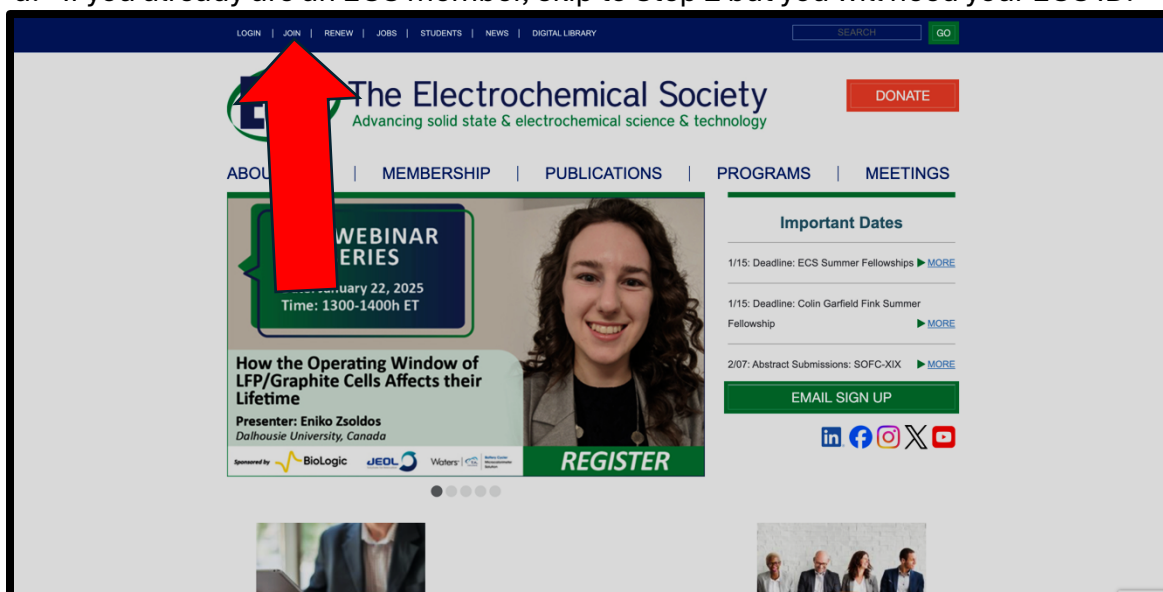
a. If you already are an ECS member, skip to Step 2 but you will need your ECS ID.

LOGIN | JOIN | RENEW | JOBS | STUDENTS | NEWS | DIGITAL LIBRARY

SEARCH GO

The Electrochemical Society
Advancing solid state & electrochemical science & technology

DONATE

ABOU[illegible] | MEMBERSHIP | PUBLICATIONS | PROGRAMS | MEETINGS

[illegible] WEBINAR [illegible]ERIES
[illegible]anuary 22, 2025
Time: 1300-1400h ET

How the Operating Window of LFP/Graphite Cells Affects their Lifetime
Presenter: Eniko Zsoldos
Dalhousie University, Canada

Sponsored by BioLogic JEOL Waters

REGISTER

Important Dates

1/15: Deadline: ECS Summer Fellowships ▶ MORE

1/15: Deadline: Colin Garfield Fink Summer Fellowship ▶ MORE

2/07: Abstract Submissions: SOFC-XIX ▶ MORE

EMAIL SIGN UP